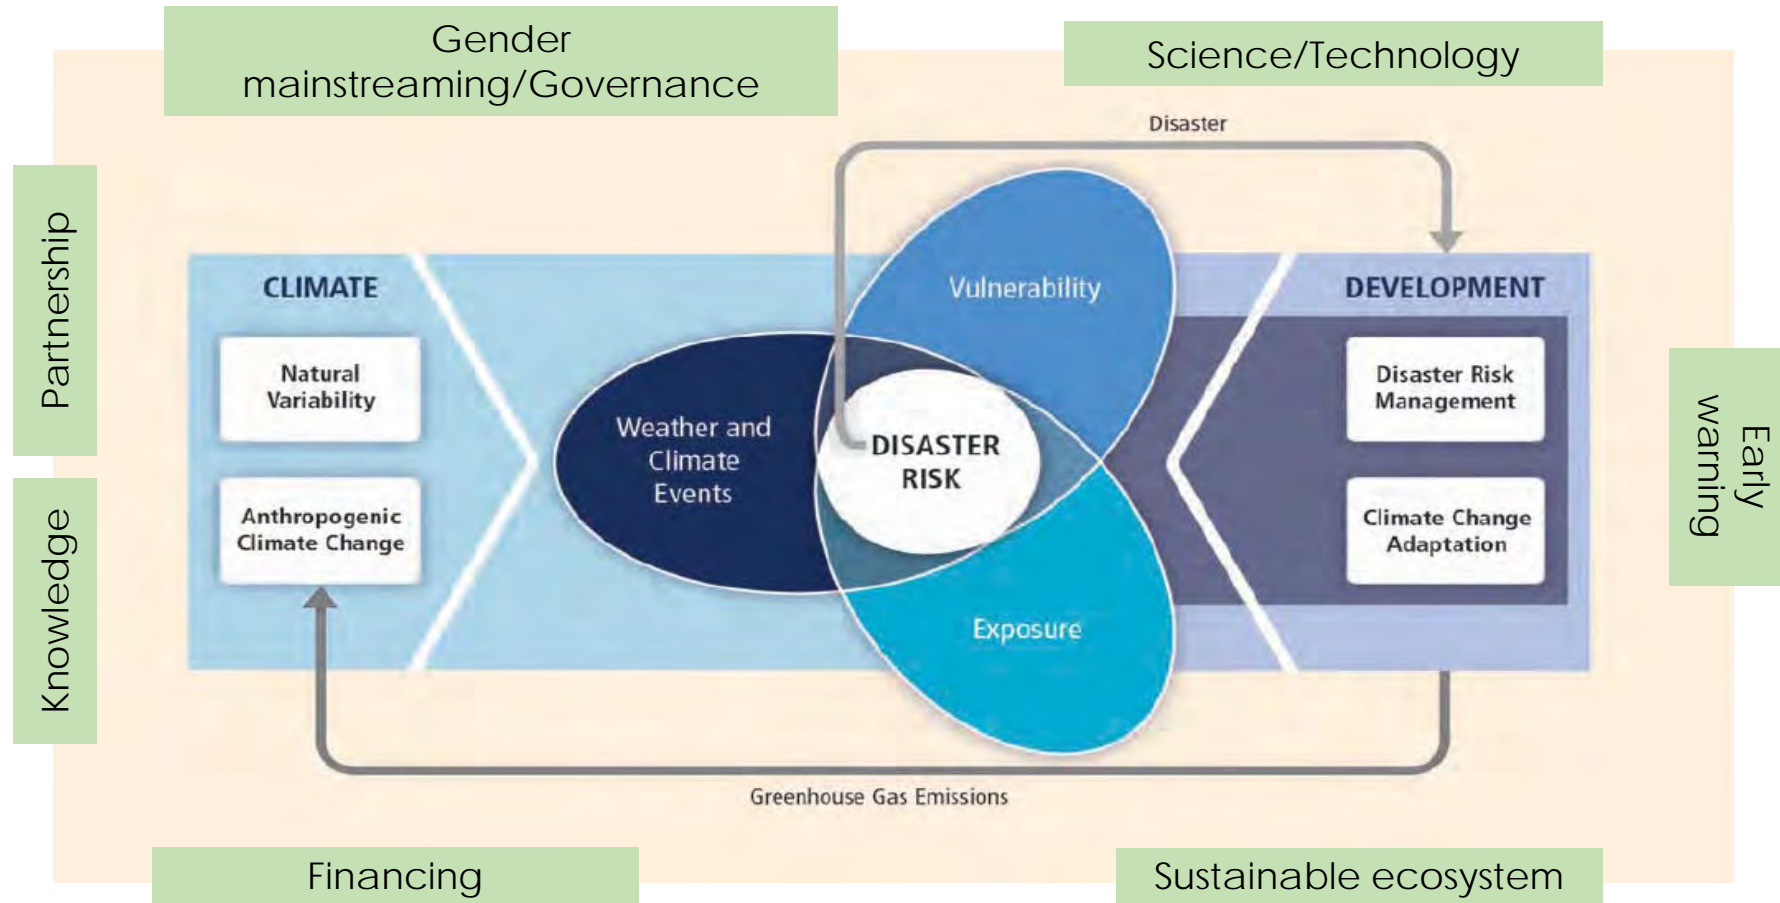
Gender mainstreaming/Governance

Science/Technology

Disaster

Partnership

Knowledge

CLIMATE

Natural Variability

Anthropogenic Climate Change

Weather and Climate Events

Vulnerability

DISASTER RISK

Exposure

DEVELOPMENT

Disaster Risk Management

Climate Change Adaptation

Early warning

Greenhouse Gas Emissions

Financing

Sustainable ecosystem